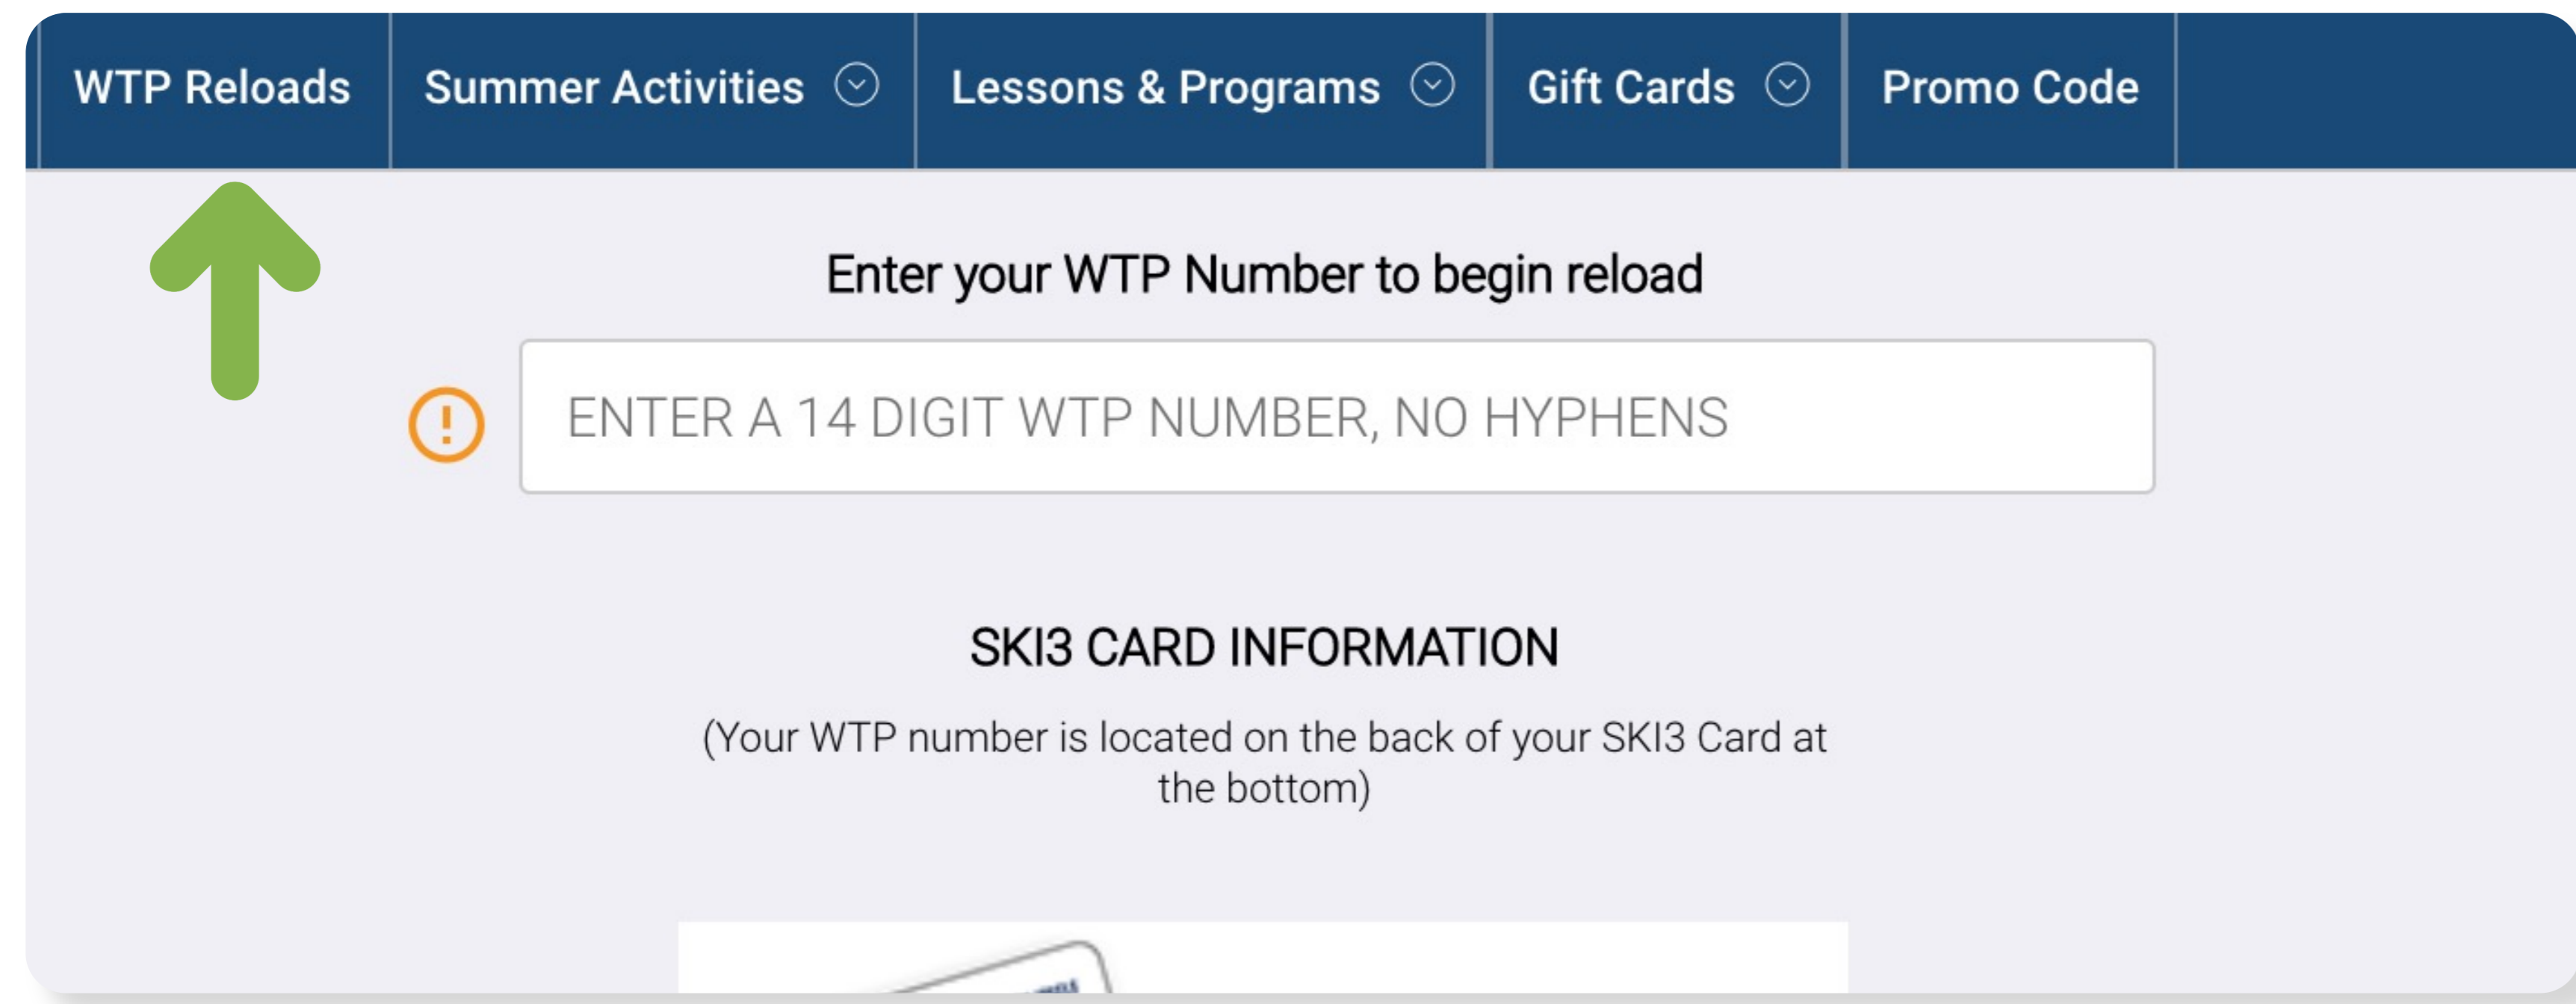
WTP Reloads Summer Activities Lessons & Programs Gift Cards Promo Code

Enter your WTP Number to begin reload

ENTER A 14 DIGIT WTP NUMBER, NO HYPHENS

SKI3 CARD INFORMATION

(Your WTP number is located on the back of your SKI3 Card at the bottom)